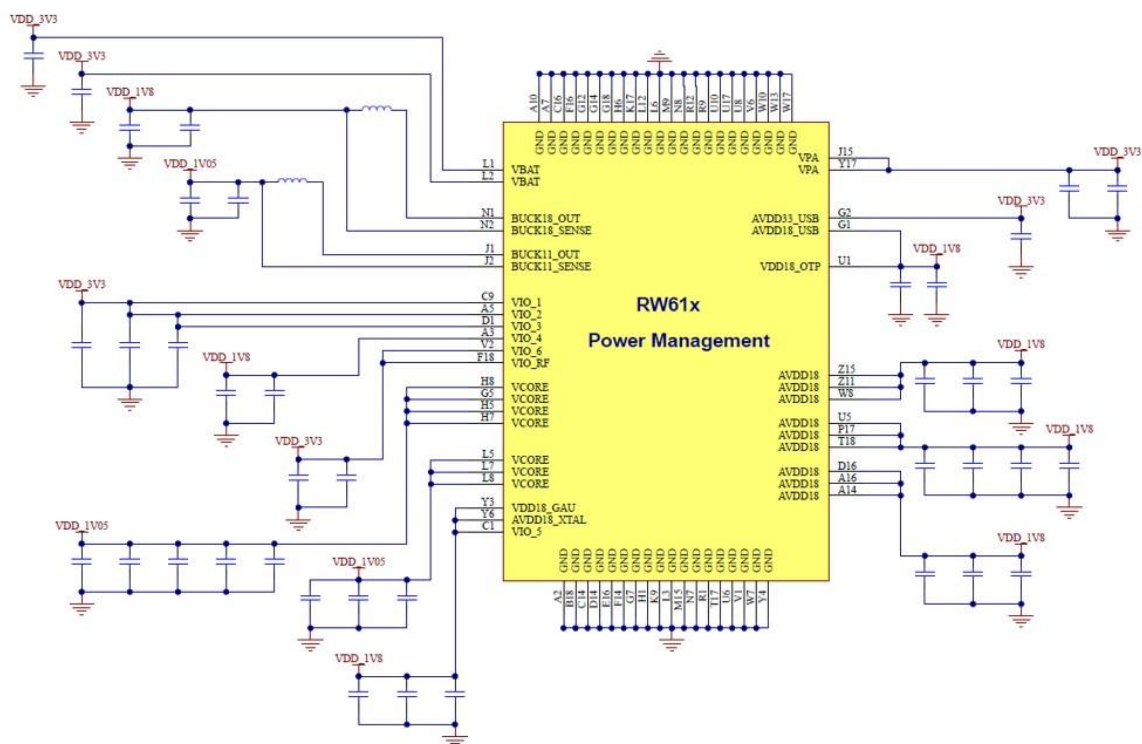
VDD_3V3
VDD_3V3
VDD_1V8
VDD_1V05

A10 A7 C16 F16 G12 G14 G18 H6 K17 L12 L6 M9 N8 R12 R9 U10 U17 U8 V6 W10 W13 W17
GND GND GND GND GND GND GND GND GND GND GND GND GND GND GND GND GND GND GND GND GND GND

L1 VBAT
L2 VBAT
N1 BUCK18_OUT
N2 BUCK18_SENSE
J1 BUCK11_OUT
J2 BUCK11_SENSE

VDD_3V3
C9 VIO_1
A5 VIO_2
D1 VIO_3
A3 VIO_4
V2 VIO_6
F18 VIO_RF
VDD_1V8
H8 VCORE
G5 VCORE
H5 VCORE
H7 VCORE
VDD_3V3
L5 VCORE
L7 VCORE
L8 VCORE
Y3 VDD18_GAU
Y6 AVDD18_XTAL
C1 VIO_5
VDD_1V05
VDD_1V05
VDD_1V8

RW61x
Power Management

J15 VPA
Y17 VPA
VDD_3V3
G2 AVDD33_USB
G1 AVDD18_USB
VDD_3V3
U1 VDD18_OTP
VDD_1V8

Z15 AVDD18
Z11 AVDD18
W8 AVDD18
VDD_1V8
U5 AVDD18
P17 AVDD18
T18 AVDD18
VDD_1V8
D16 AVDD18
A16 AVDD18
A14 AVDD18
VDD_1V8

GND GND GND GND GND GND GND GND GND GND GND GND GND GND GND GND GND GND GND GND GND
A2 B18 C14 D14 E16 F14 G7 H1 K9 L3 M15 N7 R1 T17 U6 V1 W7 Y4